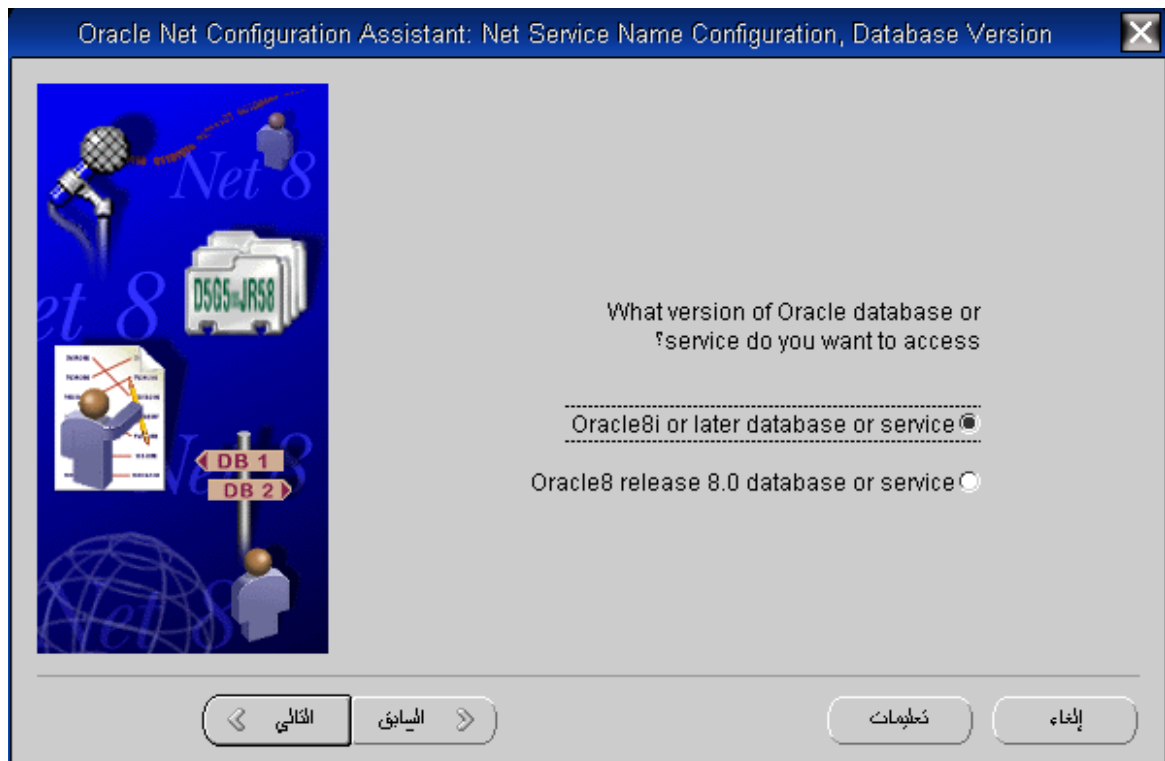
Oracle Net Configuration Assistant: Net Service Name Configuration, Database Version

Net 8

D5G5JR58

DB 1

DB 2

What version of Oracle database or ؟service do you want to access

Oracle8i or later database or service

Oracle8 release 8.0 database or service

التالي

السابق

تعليمات

إلغاء